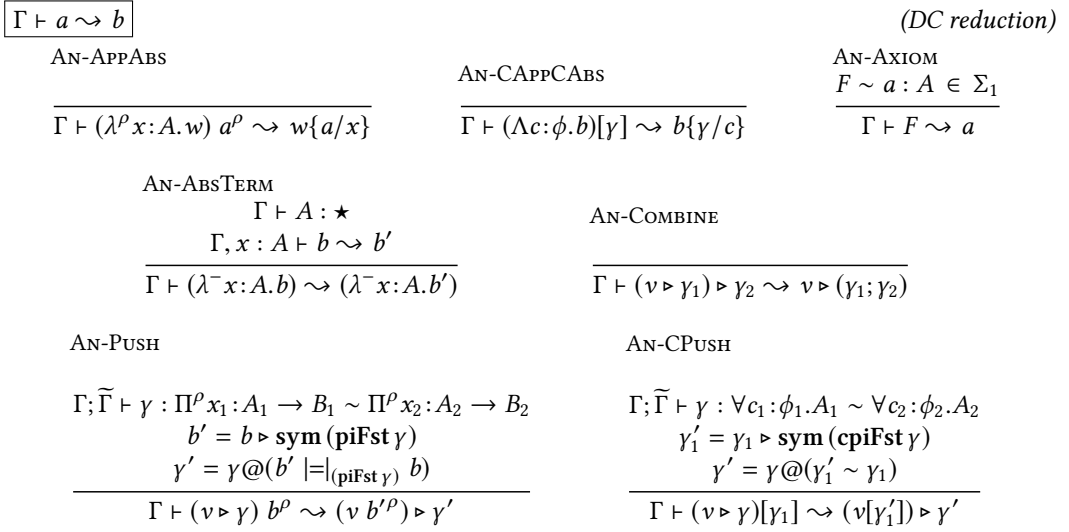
$\Gamma \vdash a \rightsquigarrow b$ (DC reduction)

An-AppAbs

$$\frac{}{\Gamma \vdash (\lambda^{\rho} x{:}A.w)\ a^{\rho} \rightsquigarrow w\{a/x\}}$$

An-CAppCAbs

$$\frac{}{\Gamma \vdash (\Lambda c{:}\phi.b)[\gamma] \rightsquigarrow b\{\gamma/c\}}$$

An-Axiom

$$\frac{F \sim a : A \in \Sigma_1}{\Gamma \vdash F \rightsquigarrow a}$$

An-AbsTerm

$$\frac{\Gamma \vdash A : \star \quad \Gamma, x : A \vdash b \rightsquigarrow b'}{\Gamma \vdash (\lambda^{-} x{:}A.b) \rightsquigarrow (\lambda^{-} x{:}A.b')}$$

An-Combine

$$\frac{}{\Gamma \vdash (\nu \triangleright \gamma_1) \triangleright \gamma_2 \rightsquigarrow \nu \triangleright (\gamma_1; \gamma_2)}$$

An-Push

$$\frac{\Gamma; \widetilde{\Gamma} \vdash \gamma : \Pi^{\rho} x_1{:}A_1 \rightarrow B_1 \sim \Pi^{\rho} x_2{:}A_2 \rightarrow B_2 \quad b' = b \triangleright \mathbf{sym}\,(\mathbf{piFst}\,\gamma) \quad \gamma' = \gamma@(b' \mid=\mid_{(\mathbf{piFst}\,\gamma)} b)}{\Gamma \vdash (\nu \triangleright \gamma)\ b^{\rho} \rightsquigarrow (\nu\ b'^{\rho}) \triangleright \gamma'}$$

An-CPush

$$\frac{\Gamma; \widetilde{\Gamma} \vdash \gamma : \forall c_1{:}\phi_1.A_1 \sim \forall c_2{:}\phi_2.A_2 \quad \gamma_1' = \gamma_1 \triangleright \mathbf{sym}\,(\mathbf{cpiFst}\,\gamma) \quad \gamma' = \gamma@(\gamma_1' \sim \gamma_1)}{\Gamma \vdash (\nu \triangleright \gamma)[\gamma_1] \rightsquigarrow (\nu[\gamma_1']) \triangleright \gamma'}$$